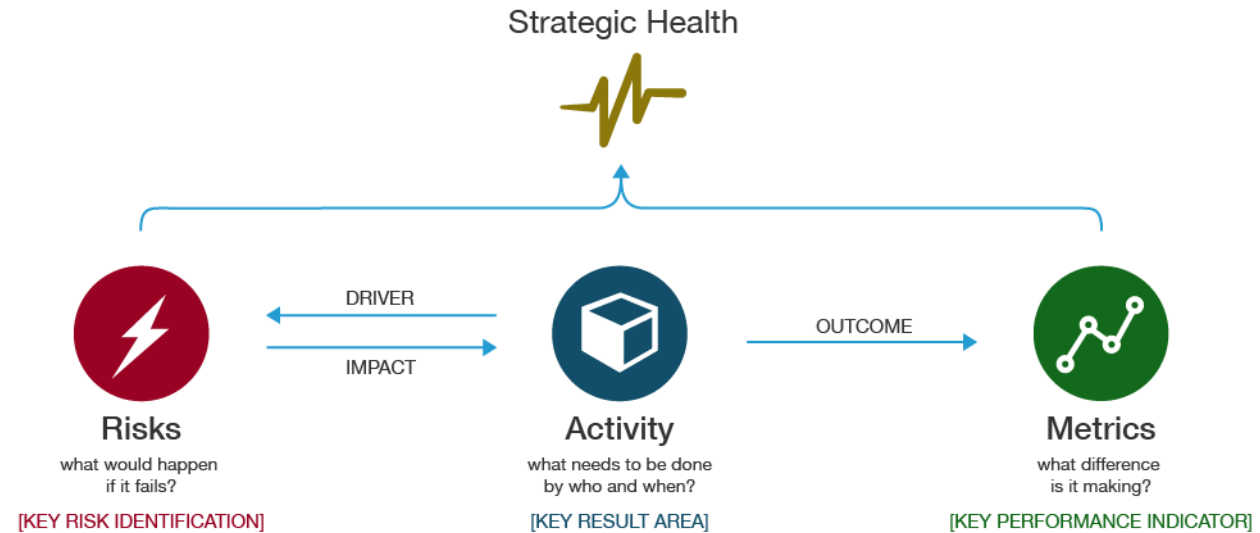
Strategic Health

DRIVER

IMPACT

OUTCOME

Risks
what would happen if it fails?
[KEY RISK IDENTIFICATION]

Activity
what needs to be done by who and when?
[KEY RESULT AREA]

Metrics
what difference is it making?
[KEY PERFORMANCE INDICATOR]